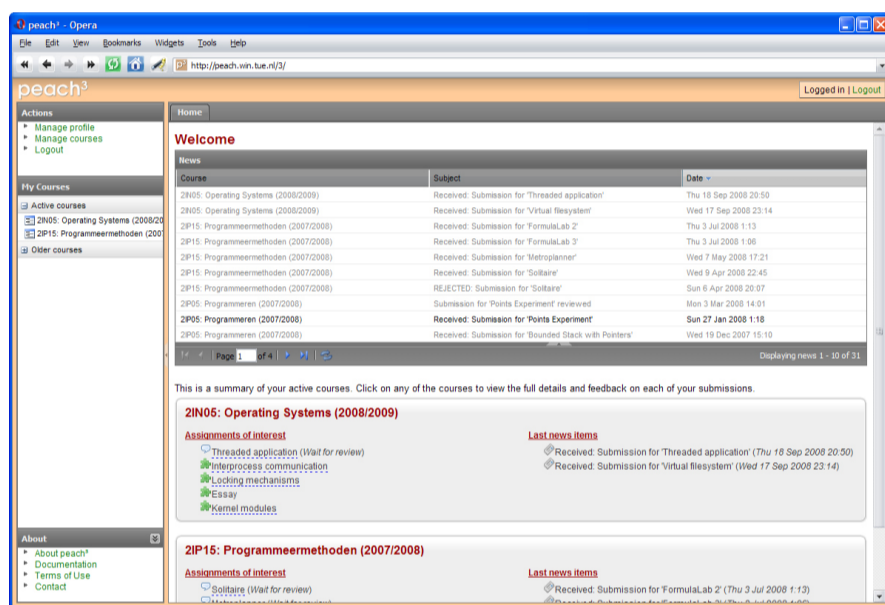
peach³ - Opera

File Edit View Bookmarks Widgets Tools Help

http://peach.win.tue.nl/3/

peach³

Logged in | Logout

Actions
Manage profile
Manage courses
Logout

My Courses
Active courses
2IN05: Operating Systems (2008/20
2IP15: Programmeermethoden (200
Older courses

About
About peach³
Documentation
Terms of Use
Contact

Home

Welcome

News

| Course | Subject | Date |
|---|---|---|
| 2IN05: Operating Systems (2008/2009) | Received: Submission for 'Threaded application' | Thu 18 Sep 2008 20:50 |
| 2IN05: Operating Systems (2008/2009) | Received: Submission for 'Virtual filesystem' | Wed 17 Sep 2008 23:14 |
| 2IP15: Programmeermethoden (2007/2008) | Received: Submission for 'FormulaLab 2' | Thu 3 Jul 2008 1:13 |
| 2IP15: Programmeermethoden (2007/2008) | Received: Submission for 'FormulaLab 3' | Thu 3 Jul 2008 1:06 |
| 2IP15: Programmeermethoden (2007/2008) | Received: Submission for 'Metroplanner' | Wed 7 May 2008 17:21 |
| 2IP15: Programmeermethoden (2007/2008) | Received: Submission for 'Solitaire' | Wed 9 Apr 2008 22:45 |
| 2IP15: Programmeermethoden (2007/2008) | REJECTED: Submission for 'Solitaire' | Sun 6 Apr 2008 20:07 |
| 2IP05: Programmeren (2007/2008) | Submission for 'Points Experiment' reviewed | Mon 3 Mar 2008 14:01 |
| 2IP05: Programmeren (2007/2008) | Received: Submission for 'Points Experiment' | Sun 27 Jan 2008 1:18 |
| 2IP05: Programmeren (2007/2008) | Received: Submission for 'Bounded Stack with Pointers' | Wed 19 Dec 2007 15:10 |

Page 1 of 4

Displaying news 1 - 10 of 31

This is a summary of your active courses. Click on any of the courses to view the full details and feedback on each of your submissions.

2IN05: Operating Systems (2008/2009)

Assignments of interest
Threaded application (Wait for review)
Interprocess communication
Locking mechanisms
Essay
Kernel modules

Last news items
Received: Submission for 'Threaded application' (Thu 18 Sep 2008 20:50)
Received: Submission for 'Virtual filesystem' (Wed 17 Sep 2008 23:14)

2IP15: Programmeermethoden (2007/2008)

Assignments of interest
Solitaire (Wait for review)
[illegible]

Last news items
Received: Submission for 'FormulaLab 2' (Thu 3 Jul 2008 1:13)
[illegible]